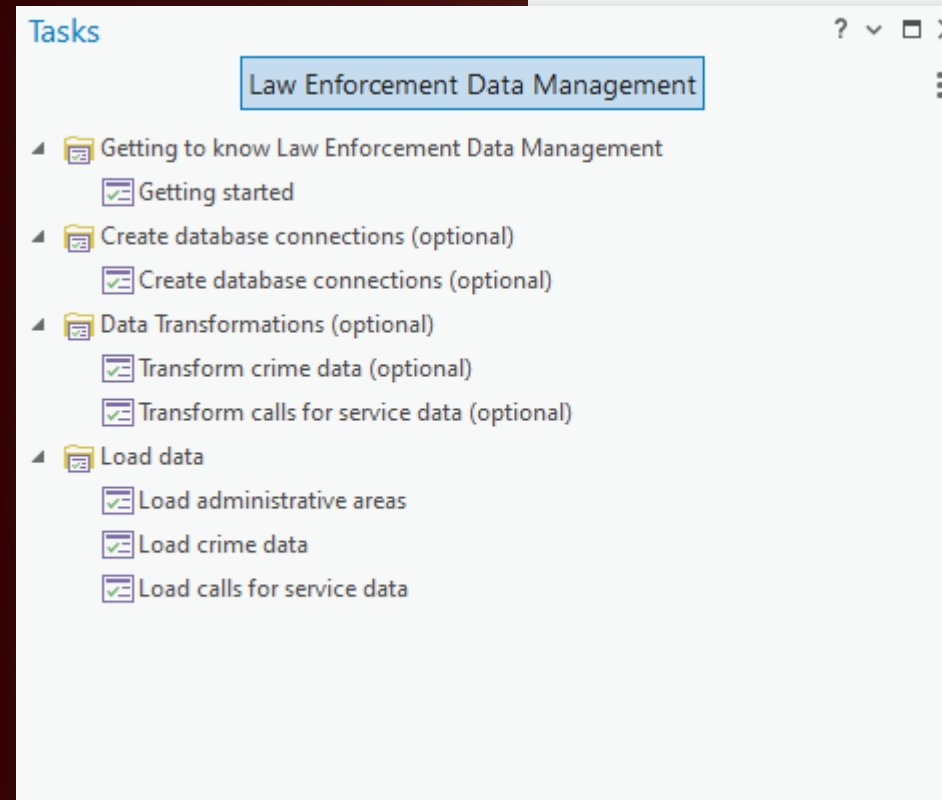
Tasks

?

Law Enforcement Data Management

Getting to know Law Enforcement Data Management

Getting started

Create database connections (optional)

Create database connections (optional)

Data Transformations (optional)

Transform crime data (optional)

Transform calls for service data (optional)

Load data

Load administrative areas

Load crime data

Load calls for service data